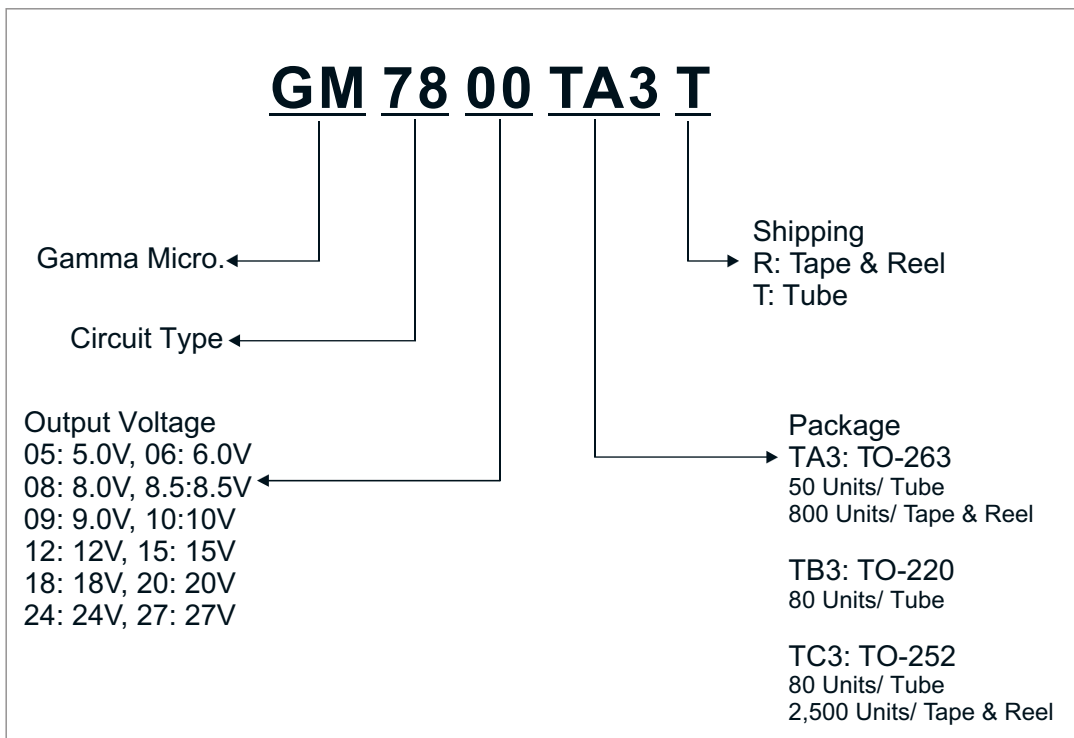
GM 78 00 TA3 T

Shipping
R: Tape & Reel
T: Tube

Gamma Micro.

Circuit Type

Output Voltage
05: 5.0V, 06: 6.0V
08: 8.0V, 8.5:8.5V
09: 9.0V, 10:10V
12: 12V, 15: 15V
18: 18V, 20: 20V
24: 24V, 27: 27V

Package
TA3: TO-263
50 Units/ Tube
800 Units/ Tape & Reel

TB3: TO-220
80 Units/ Tube

TC3: TO-252
80 Units/ Tube
2,500 Units/ Tape & Reel